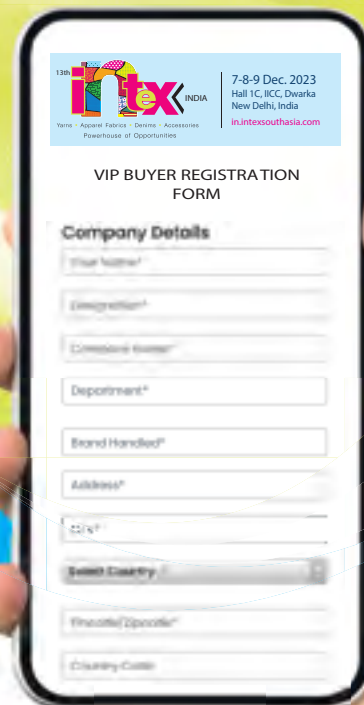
13th intex INDIA

Yarns · Apparel Fabrics · Denims · Accessories
Powerhouse of Opportunities

7-8-9 Dec. 2023
Hall 1C, IICC, Dwarka
New Delhi, India
in.intexsouthasia.com

VIP BUYER REGISTRATION FORM

Company Details

Your Name*

Designation*

Company Name*

Department*

Brand Handled*

Address*

City*

Select Country

Pincode/Zipcode*

Country Code